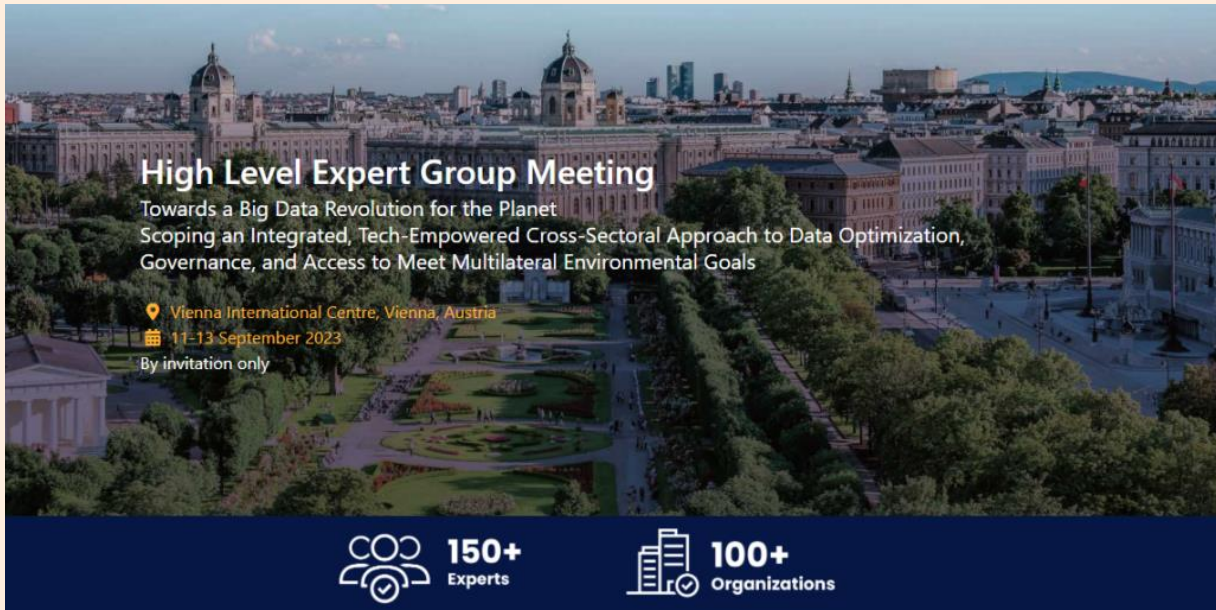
High Level Expert Group Meeting

Towards a Big Data Revolution for the Planet
Scoping an Integrated, Tech-Empowered Cross-Sectoral Approach to Data Optimization, Governance, and Access to Meet Multilateral Environmental Goals

Vienna International Centre, Vienna, Austria
11-13 September 2023
By invitation only

150+
Experts

100+
Organizations